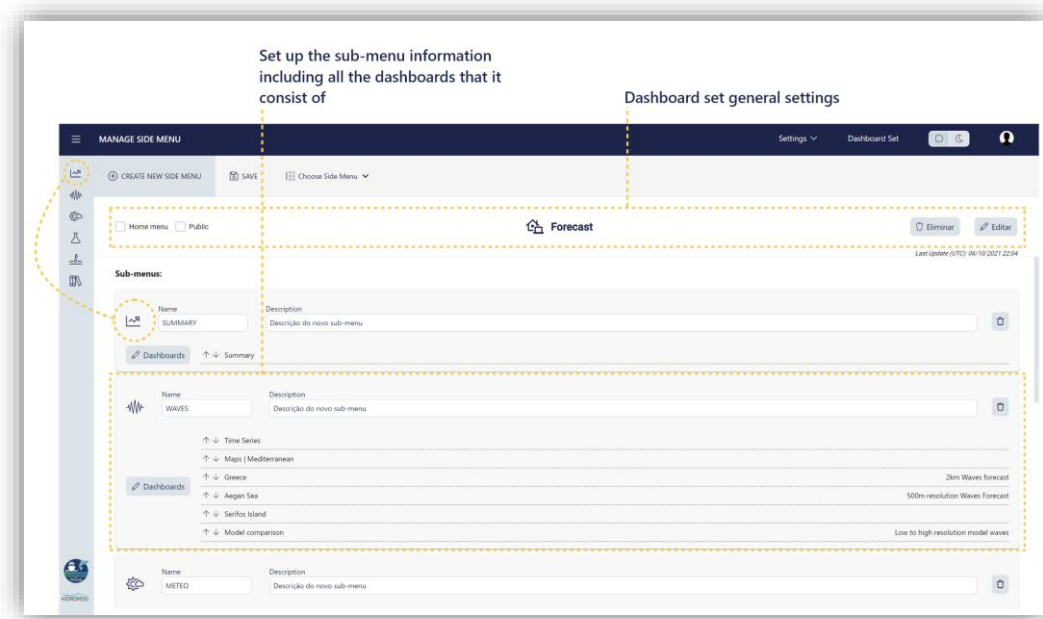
Set up the sub-menu information including all the dashboards that it consist of

Dashboard set general settings

MANAGE SIDE MENU

Settings

Dashboard Set

CREATE NEW SIDE MENU

SAVE

Choose Side Menu

Home menu

Public

Forecast

Eliminar

Editar

Last Update (UTC): 06/10/2021 22:04

Sub-menus:

Name

SUMMARY

Description

Descrição do novo sub-menu

Dashboards

↑ ↓ Summary

Name

WAVES

Description

Descrição do novo sub-menu

↑ ↓ Time Series

↑ ↓ Maps | Mediterranean

↑ ↓ Greece

2km Waves forecast

Dashboards

↑ ↓ Aegan Sea

500m resolution Waves Forecast

↑ ↓ Serifos Island

↑ ↓ Model comparison

Low to high resolution model waves

Name

METEO

Description

Descrição do novo sub-menu

HIDROMOD